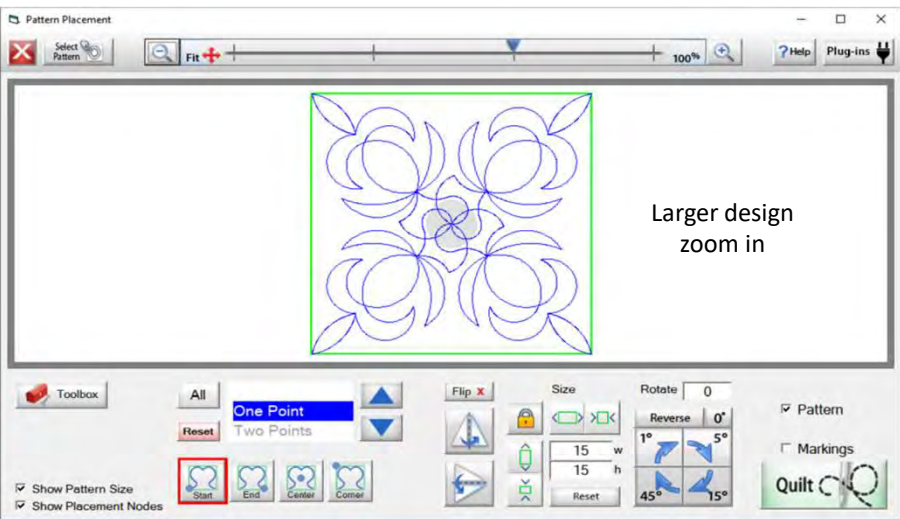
Pattern Placement

Select Pattern

Fit

100%

?Help

Plug-ins

Larger design zoom in

Toolbox

All

Reset

One Point
Two Points

Start

End

Center

Corner

Show Pattern Size

Show Placement Nodes

Flip X

Size

15 w

15 h

Reset

Rotate 0

Reverse 0°

1°

5°

45°

15°

Pattern

Markings

Quilt